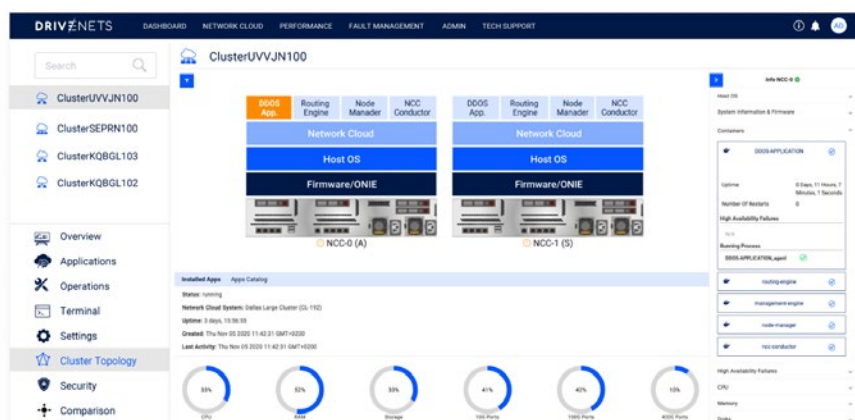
DRIVENETS DASHBOARD NETWORK CLOUD PERFORMANCE FAULT MANAGEMENT ADMIN TECH SUPPORT AB

Search

ClusterUVVJN100

ClusterSEPRN100

ClusterKQBGL103

ClusterKQBGL102

Overview

Applications

Operations

Terminal

Settings

Cluster Topology

Security

Comparison

ClusterUVVJN100

| DDOS App. | Routing Engine | Node Manager | NCC Conductor |
|---|---|---|---|

Network Cloud

Host OS

Firmware/ONIE

NCC-0 (A)

| DDOS App. | Routing Engine | Node Manager | NCC Conductor |
|---|---|---|---|

Network Cloud

Host OS

Firmware/ONIE

NCC-1 (S)

Installed Apps Apps Catalog

Status: running

Network Cloud System: Dallas Large Cluster (CL-192)

Uptime: 3 days, 15:56:55

Created: Thu Nov 05 2020 11:42:31 GMT+0200

Last Activity: Thu Nov 05 2020 11:42:31 GMT+0200

33% CPU

52% RAM

33% Storage

41% 10G Ports

40% 100G Ports

10% 400G Ports

Info NCC-0

Host OS

System Information & Firmware

Containers

DDOS-APPLICATION

Uptime 0 Days, 11 Hours, 7 Minutes, 1 Seconds

Number Of Restarts 0

High Availability Failures

N/A

Running Process

DDOS-APPLICATION_agent

routing-engine

management-engine

node-manager

ncc-conductor

High Availability Failures

CPU

Memory

Disks